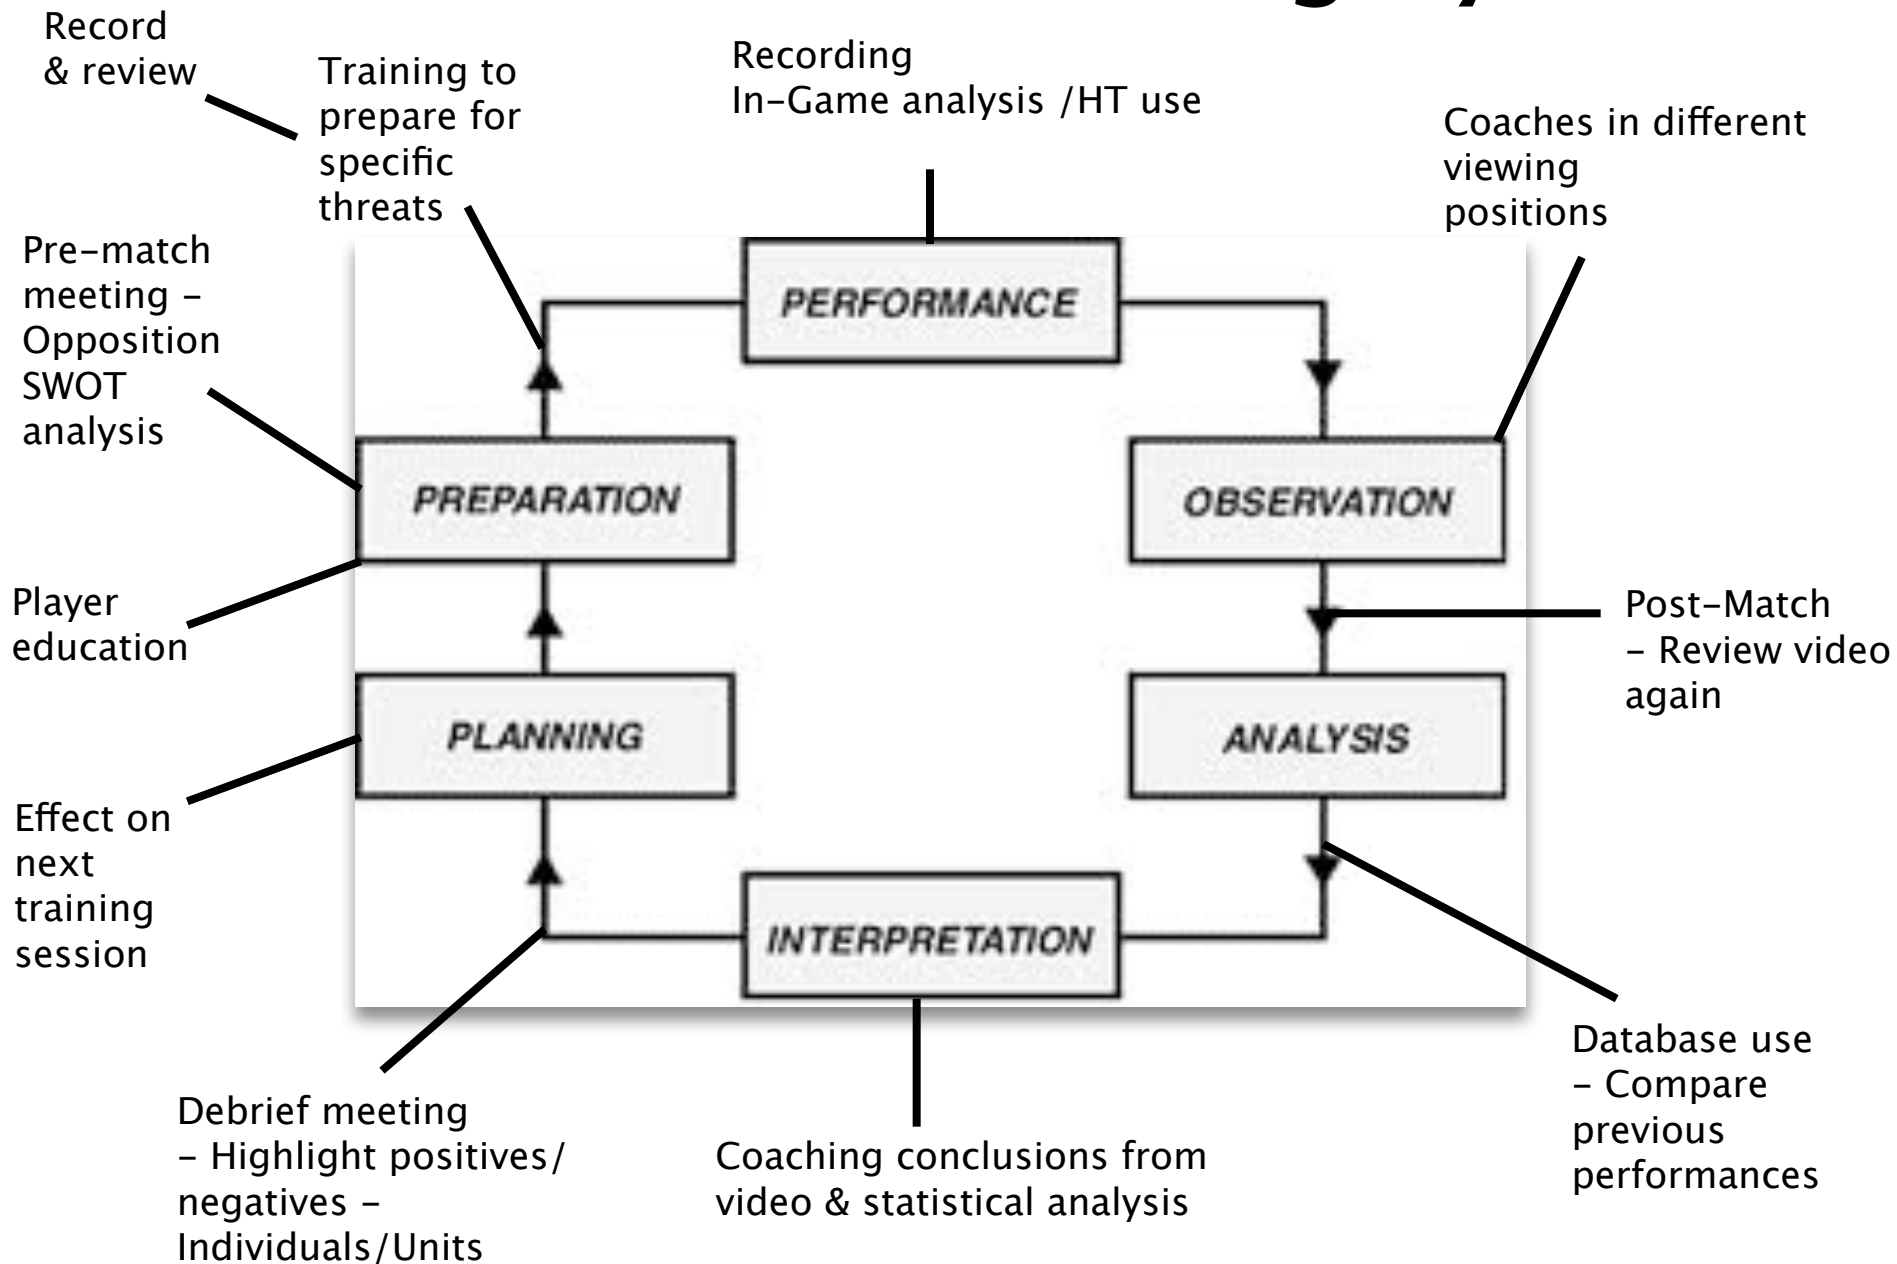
Record & review

Training to prepare for specific threats

Recording
In-Game analysis /HT use

Coaches in different viewing positions

Pre-match meeting - Opposition SWOT analysis

PERFORMANCE

PREPARATION

OBSERVATION

Player education

Post-Match - Review video again

PLANNING

ANALYSIS

Effect on next training session

INTERPRETATION

Database use - Compare previous performances

Debrief meeting - Highlight positives/ negatives - Individuals/Units

Coaching conclusions from video & statistical analysis